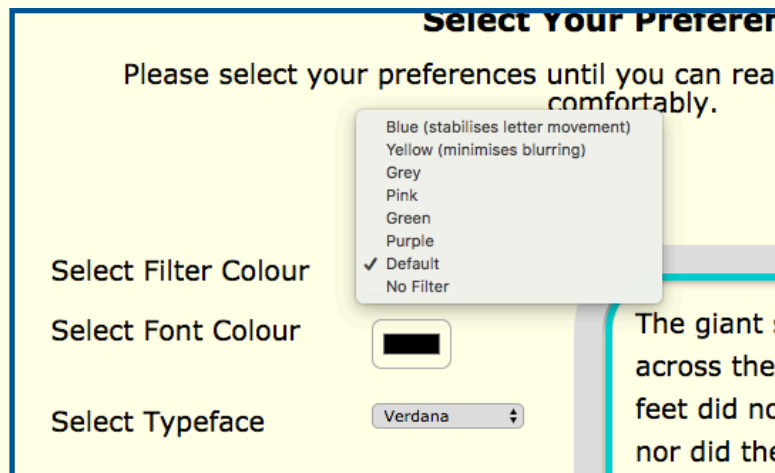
Select Your Preferer

Please select your preferences until you can rea comfortably.

Blue (stabilises letter movement)
Yellow (minimises blurring)
Grey
Pink
Green
Purple
✓ Default
No Filter

Select Filter Colour

Select Font Colour

Select Typeface

Verdana

The giant s
across the
feet did no
nor did the